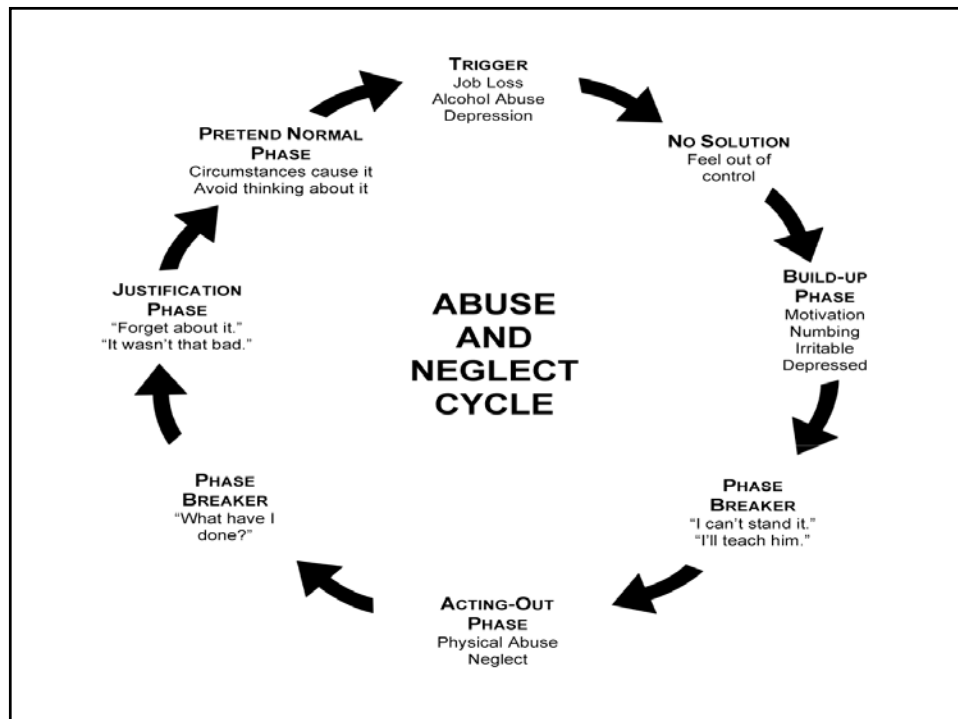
TRIGGER
Job Loss
Alcohol Abuse
Depression

NO SOLUTION
Feel out of control

BUILD-UP PHASE
Motivation
Numbing
Irritable
Depressed

PHASE BREAKER
"I can't stand it."
"I'll teach him."

ACTING-OUT PHASE
Physical Abuse
Neglect

PHASE BREAKER
"What have I done?"

JUSTIFICATION PHASE
"Forget about it."
"It wasn't that bad."

PRETEND NORMAL PHASE
Circumstances cause it
Avoid thinking about it

ABUSE AND NEGLECT CYCLE